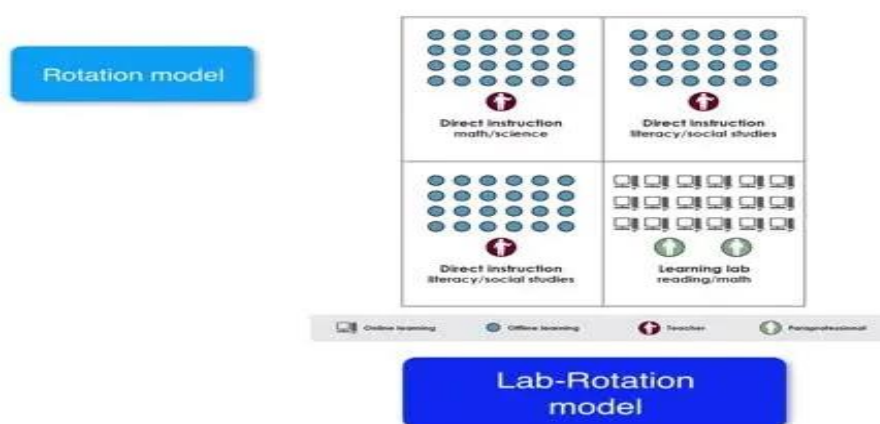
Rotation model

Direct instruction
math/science

Direct instruction
literacy/social studies

Direct instruction
literacy/social studies

Learning lab
reading/math

Online learning
Offline learning
Teacher
Paraprofessional

Lab-Rotation model